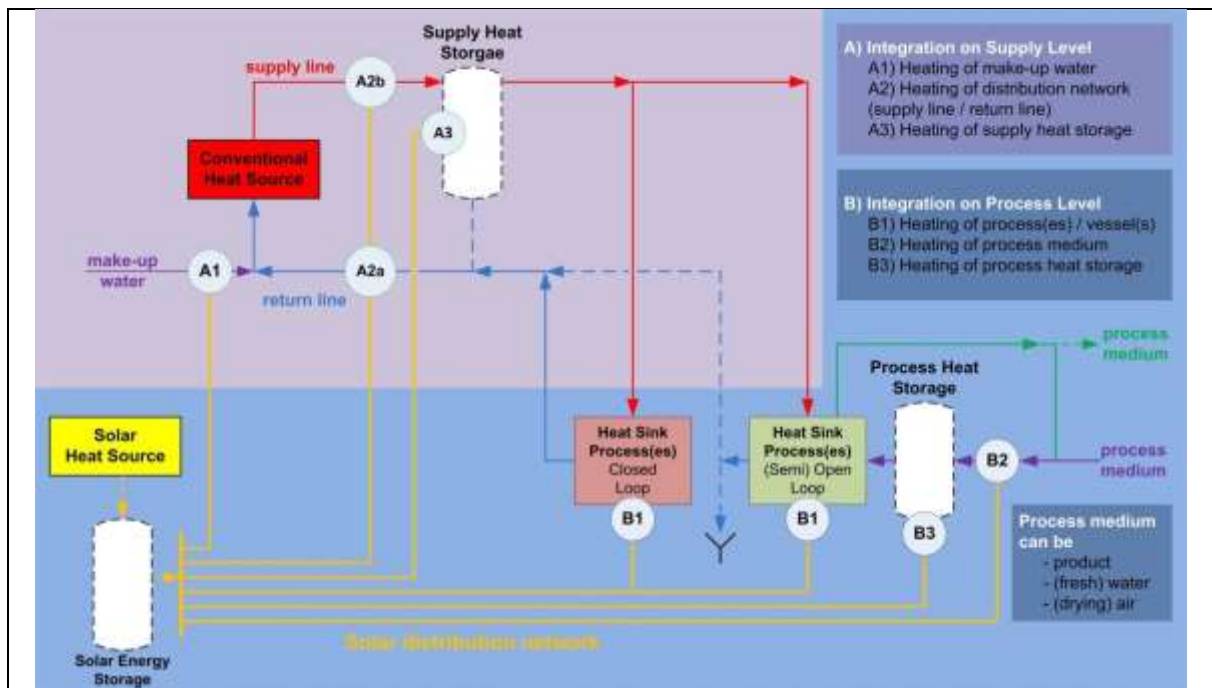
Supply Heat Storgae

supply line

A2b

A3

Conventional Heat Source

make-up water

A1

A2a

return line

A) Integration on Supply Level
A1) Heating of make-up water
A2) Heating of distribution network (supply line / return line)
A3) Heating of supply heat storage

B) Integration on Process Level
B1) Heating of process(es) / vessel(s)
B2) Heating of process medium
B3) Heating of process heat storage

process medium

Process Heat Storage

Solar Heat Source

Heat Sink Process(es) Closed Loop

B1

Heat Sink Process(es) (Semi) Open Loop

B1

B2

process medium

B3

Process medium can be
- product
- (fresh) water
- (drying) air

Solar distribution network

Solar Energy Storage